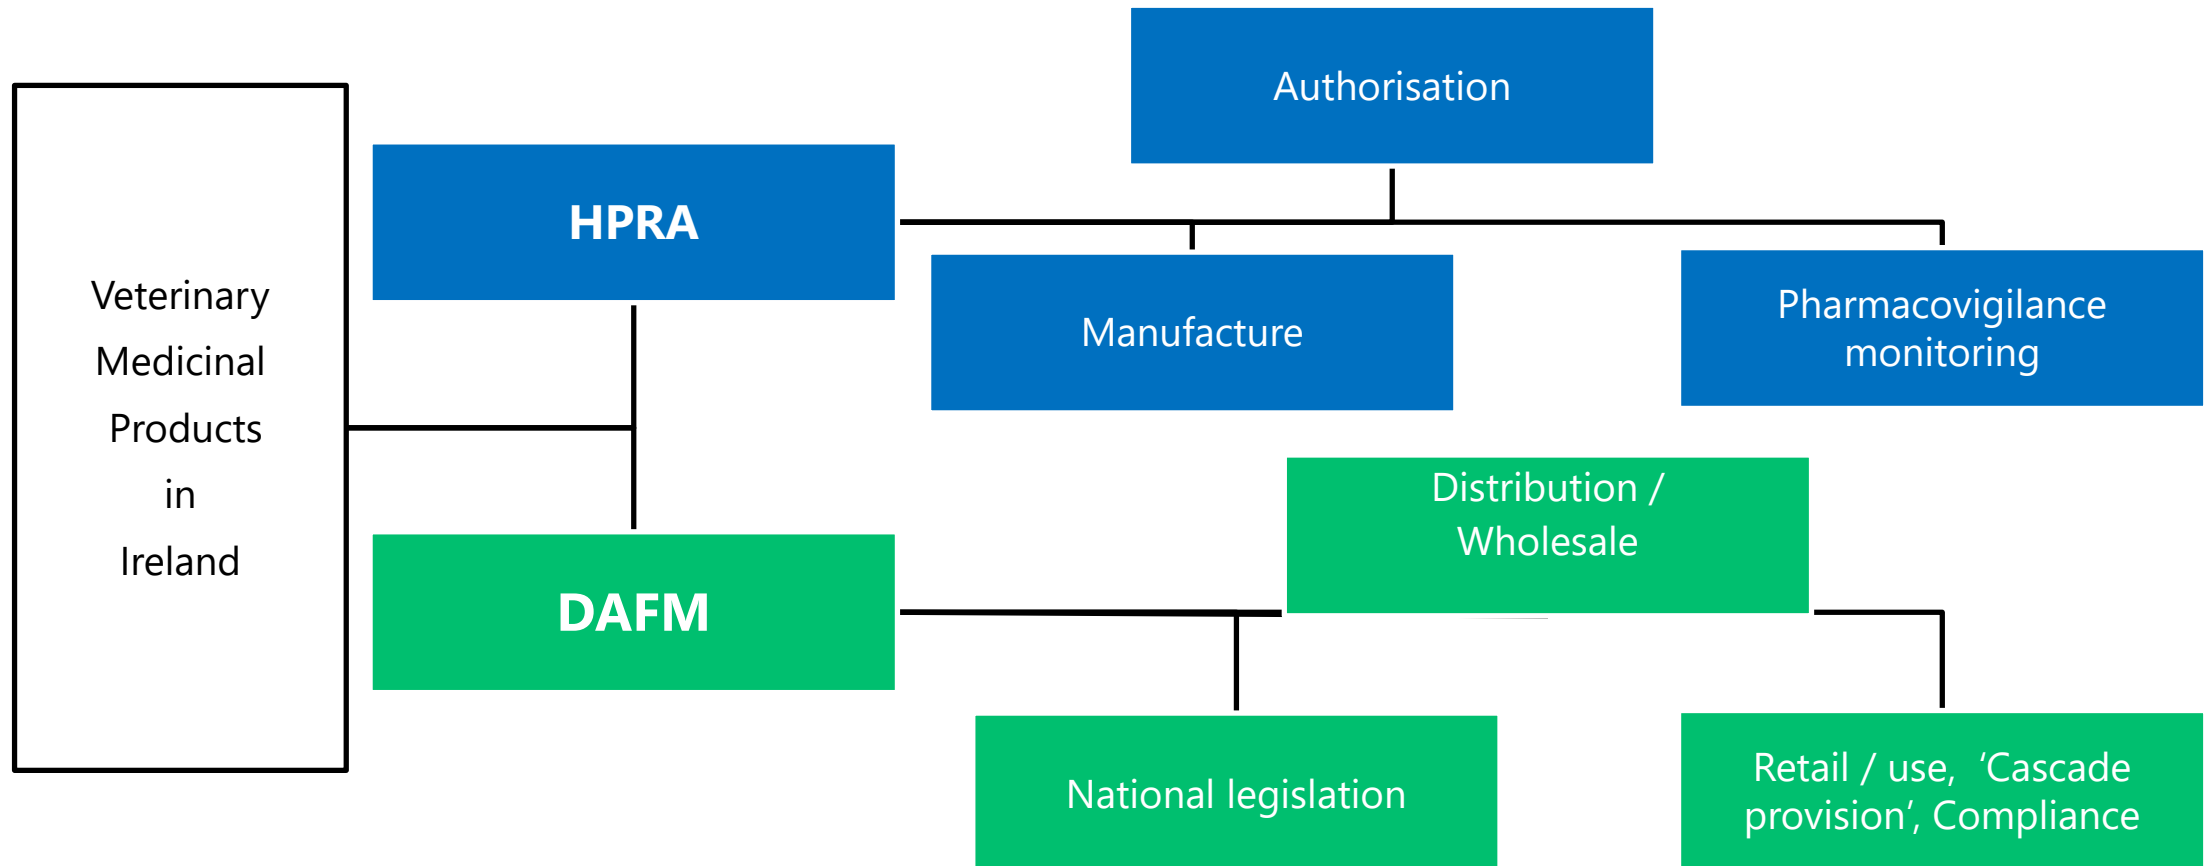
Veterinary Medicinal Products in Ireland

HPRA

Authorisation

Manufacture

Pharmacovigilance monitoring

DAFM

Distribution / Wholesale

National legislation

Retail / use, 'Cascade provision', Compliance